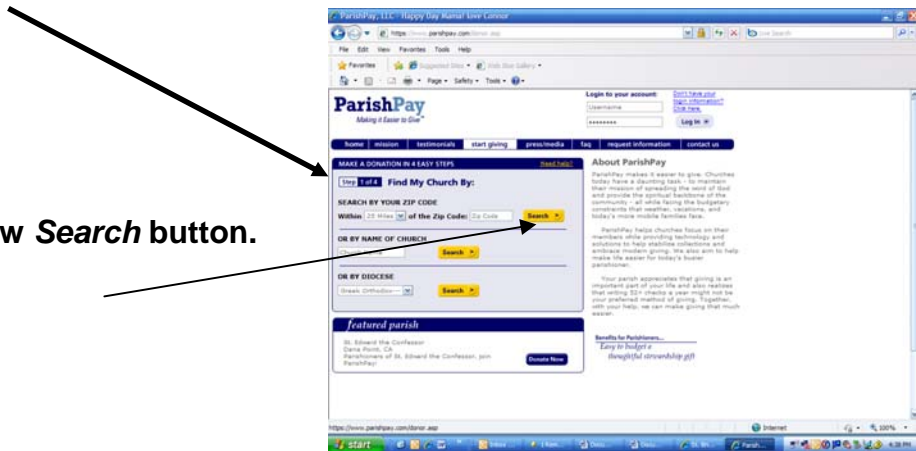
w *Search* button.

ParishPay, LLC - Happy Day Mama! love Connor

https://www.parishpay.com/donor.asp

File Edit View Favorites Tools Help

Favorites Suggested Sites Web Slice Gallery

Page Safety Tools

ParishPay
Making it Easier to Give

Login to your account:
Username
Don't have your login information? Click here.
Log in

home | mission | testimonials | start giving | press/media | faq | request information | contact us

MAKE A DONATION IN 4 EASY STEPS
Need help?

Step 1 of 4 Find My Church By:

SEARCH BY YOUR ZIP CODE
Within 25 Miles of the Zip Code: Zip Code Search

OR BY NAME OF CHURCH
Church Name Search

OR BY DIOCESE
Greek Orthodox Search

featured parish
St. Edward the Confessor
Dana Point, CA
Parishioners of St. Edward the Confessor, join ParishPay!
Donate Now

About ParishPay

ParishPay makes it easier to give. Churches today have a daunting task - to maintain their mission of spreading the word of God and provide the spiritual backbone of the community - all while facing the budgetary constraints that weather, vacations, and today's more mobile families face.

ParishPay helps churches focus on their members while providing technology and solutions to help stabilize collections and embrace modern giving. We also aim to help make life easier for today's busier parishioner.

Your parish appreciates that giving is an important part of your life and also realizes that writing 52+ checks a year might not be your preferred method of giving. Together, with your help, we can make giving that much easier.

Benefits for Parishioners...
Easy to budget a thoughtful stewardship gift

https://www.parishpay.com/donor.asp

Internet 100%

start Inbox Docu... Docu... ParishP...